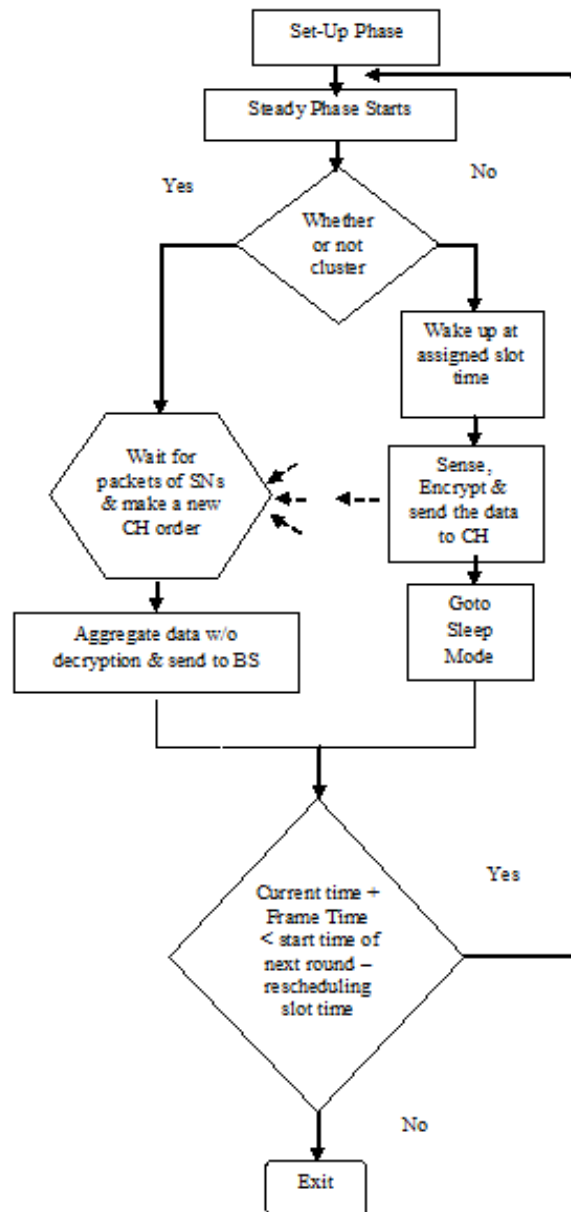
Set-Up Phase

Steady Phase Starts

Yes

No

Whether or not cluster

Wake up at assigned slot time

Wait for packets of SNs & make a new CH order

Sense, Encrypt & send the data to CH

Goto Sleep Mode

Aggregate data w/o decryption & send to BS

Current time + Frame Time < start time of next round – rescheduling slot time

Yes

No

Exit